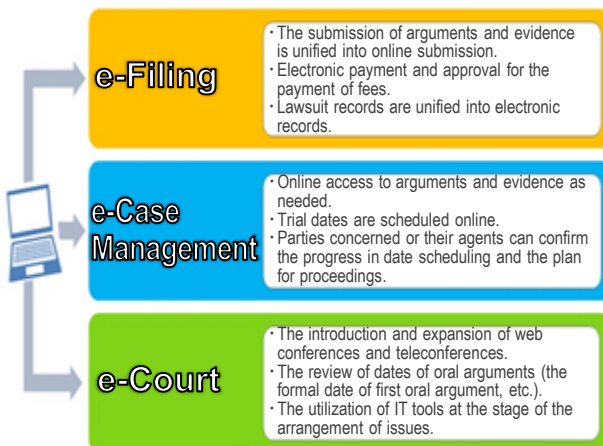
e-Filing

・The submission of arguments and evidence is unified into online submission.
・Electronic payment and approval for the payment of fees.
・Lawsuit records are unified into electronic records.

e-Case Management

・Online access to arguments and evidence as needed.
・Trial dates are scheduled online.
・Parties concerned or their agents can confirm the progress in date scheduling and the plan for proceedings.

e-Court

・The introduction and expansion of web conferences and teleconferences.
・The review of dates of oral arguments (the formal date of first oral argument, etc.).
・The utilization of IT tools at the stage of the arrangement of issues.